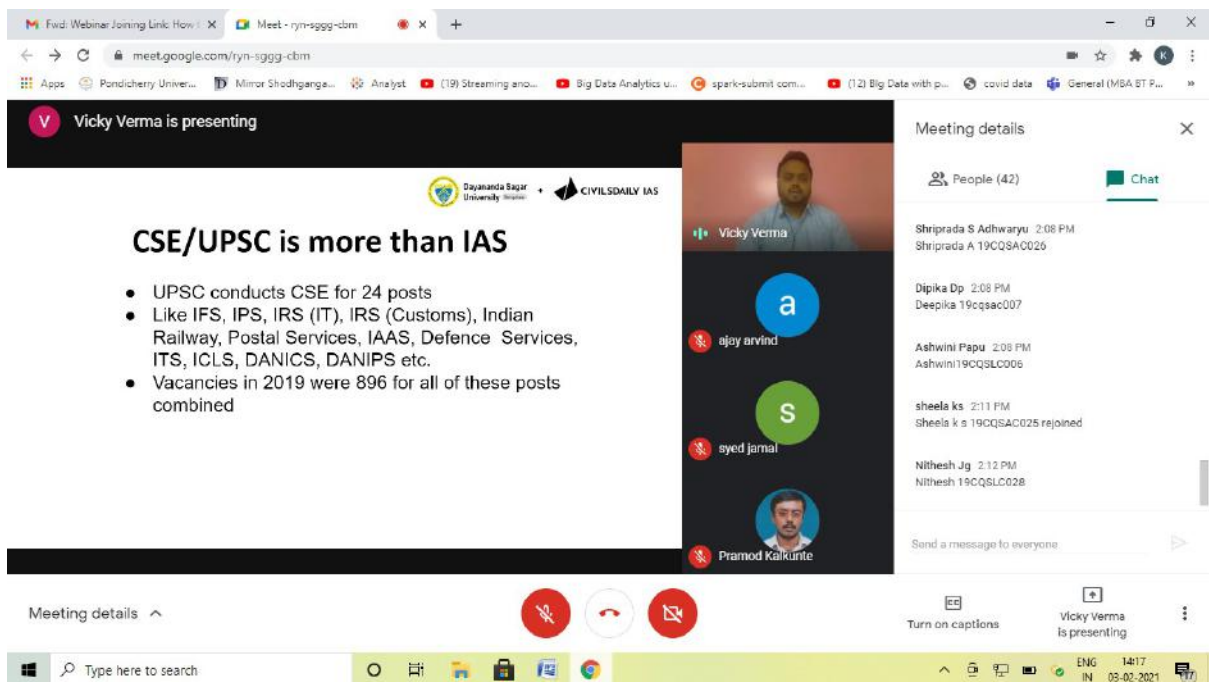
M Fwd: Webinar Joining Link: How t X
Meet - ryn-sggg-cbm X
+

meet.google.com/ryn-sggg-cbm

Apps  Pondicherry Univer...  Mirror Shodhganga...  Analyst  (19) Streaming ano...  Big Data Analytics u...  spark-submit com...  (12) Big Data with p...  covid data  General (MBA BT P...

V Vicky Verma is presenting

Dayananda Sagar University + CIVILSDAILY IAS

CSE/UPSC is more than IAS

• UPSC conducts CSE for 24 posts
• Like IFS, IPS, IRS (IT), IRS (Customs), Indian Railway, Postal Services, IAAS, Defence Services, ITS, ICLS, DANICS, DANIPS etc.
• Vacancies in 2019 were 896 for all of these posts combined

Vicky Verma
a
ajay arvind
S
syed jamal
Pramod Kalkunte

Meeting details
People (42)
Chat

Shripradа S Adhwaryu 2:08 PM
Shripradа A 19CQSAC026

Dipika Dp 2:08 PM
Deepika 19cqsac007

Ashwini Papu 2:08 PM
Ashwini19CQSLC006

sheela ks 2:11 PM
Sheela k s 19CQSAC025 rejoined

Nithesh Jg 2:12 PM
Nithesh 19CQSLC028

Send a message to everyone

Meeting details ^

CC
Turn on captions

Vicky Verma is presenting

Type here to search

ENG IN 14:17 03-02-2021